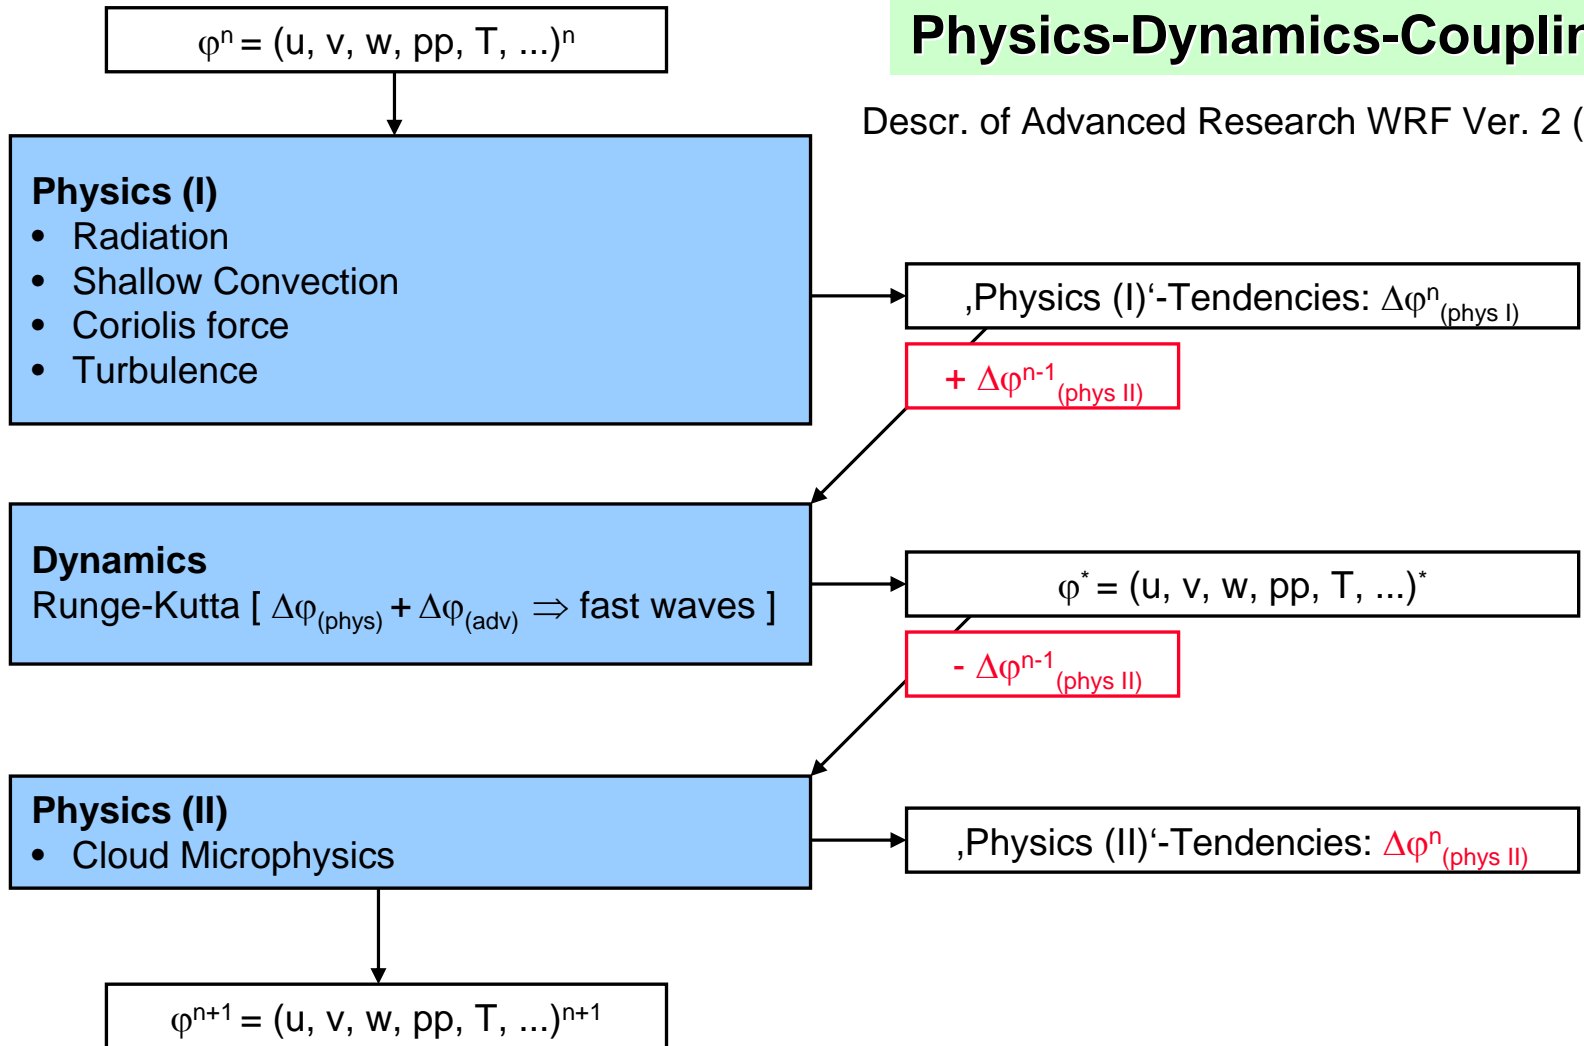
$\varphi^n = (u, v, w, pp, T, ...)^n$

Physics-Dynamics-Couplir

Descr. of Advanced Research WRF Ver. 2 (

Physics (I)
- Radiation
- Shallow Convection
- Coriolis force
- Turbulence

‚Physics (I)'-Tendencies: $\Delta\varphi^n_{(phys\ I)}$

$+ \Delta\varphi^{n-1}_{(phys\ II)}$

Dynamics
Runge-Kutta [ $\Delta\varphi_{(phys)} + \Delta\varphi_{(adv)} \Rightarrow$ fast waves ]

$\varphi^* = (u, v, w, pp, T, ...)^*$

$- \Delta\varphi^{n-1}_{(phys\ II)}$

Physics (II)
- Cloud Microphysics

‚Physics (II)'-Tendencies: $\Delta\varphi^n_{(phys\ II)}$

$\varphi^{n+1} = (u, v, w, pp, T, ...)^{n+1}$